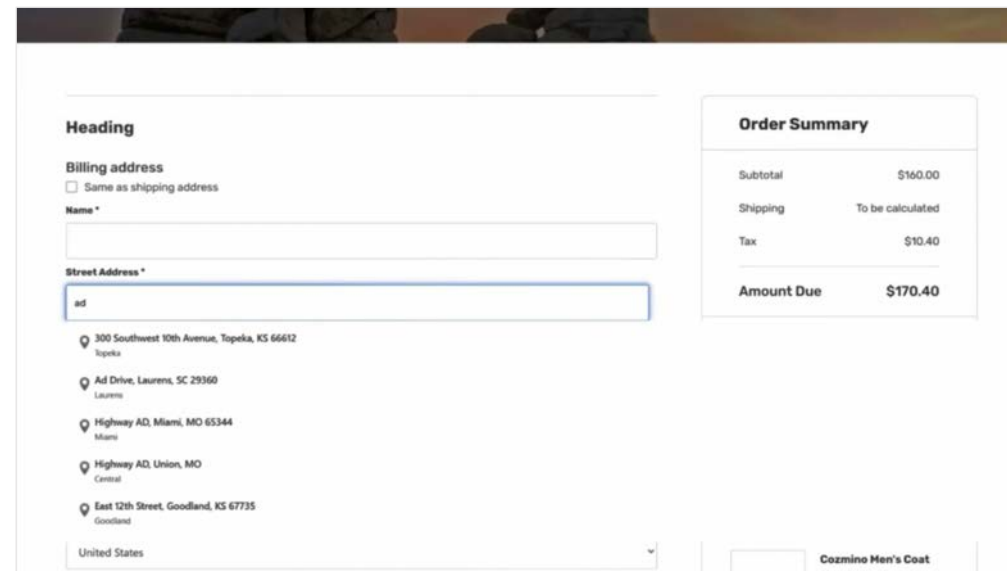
Heading

Billing address

Same as shipping address

Name *

Street Address *

ad

300 Southwest 10th Avenue, Topeka, KS 66612
Topeka

Ad Drive, Laurens, SC 29360
Laurens

Highway AD, Miami, MO 65344
Miami

Highway AD, Union, MO
Central

East 12th Street, Goodland, KS 67735
Goodland

United States

Order Summary

| | |
|---|---|
| Subtotal | $160.00 |
| Shipping | To be calculated |
| Tax | $10.40 |
| Amount Due | $170.40 |

Cozmino Men's Coat